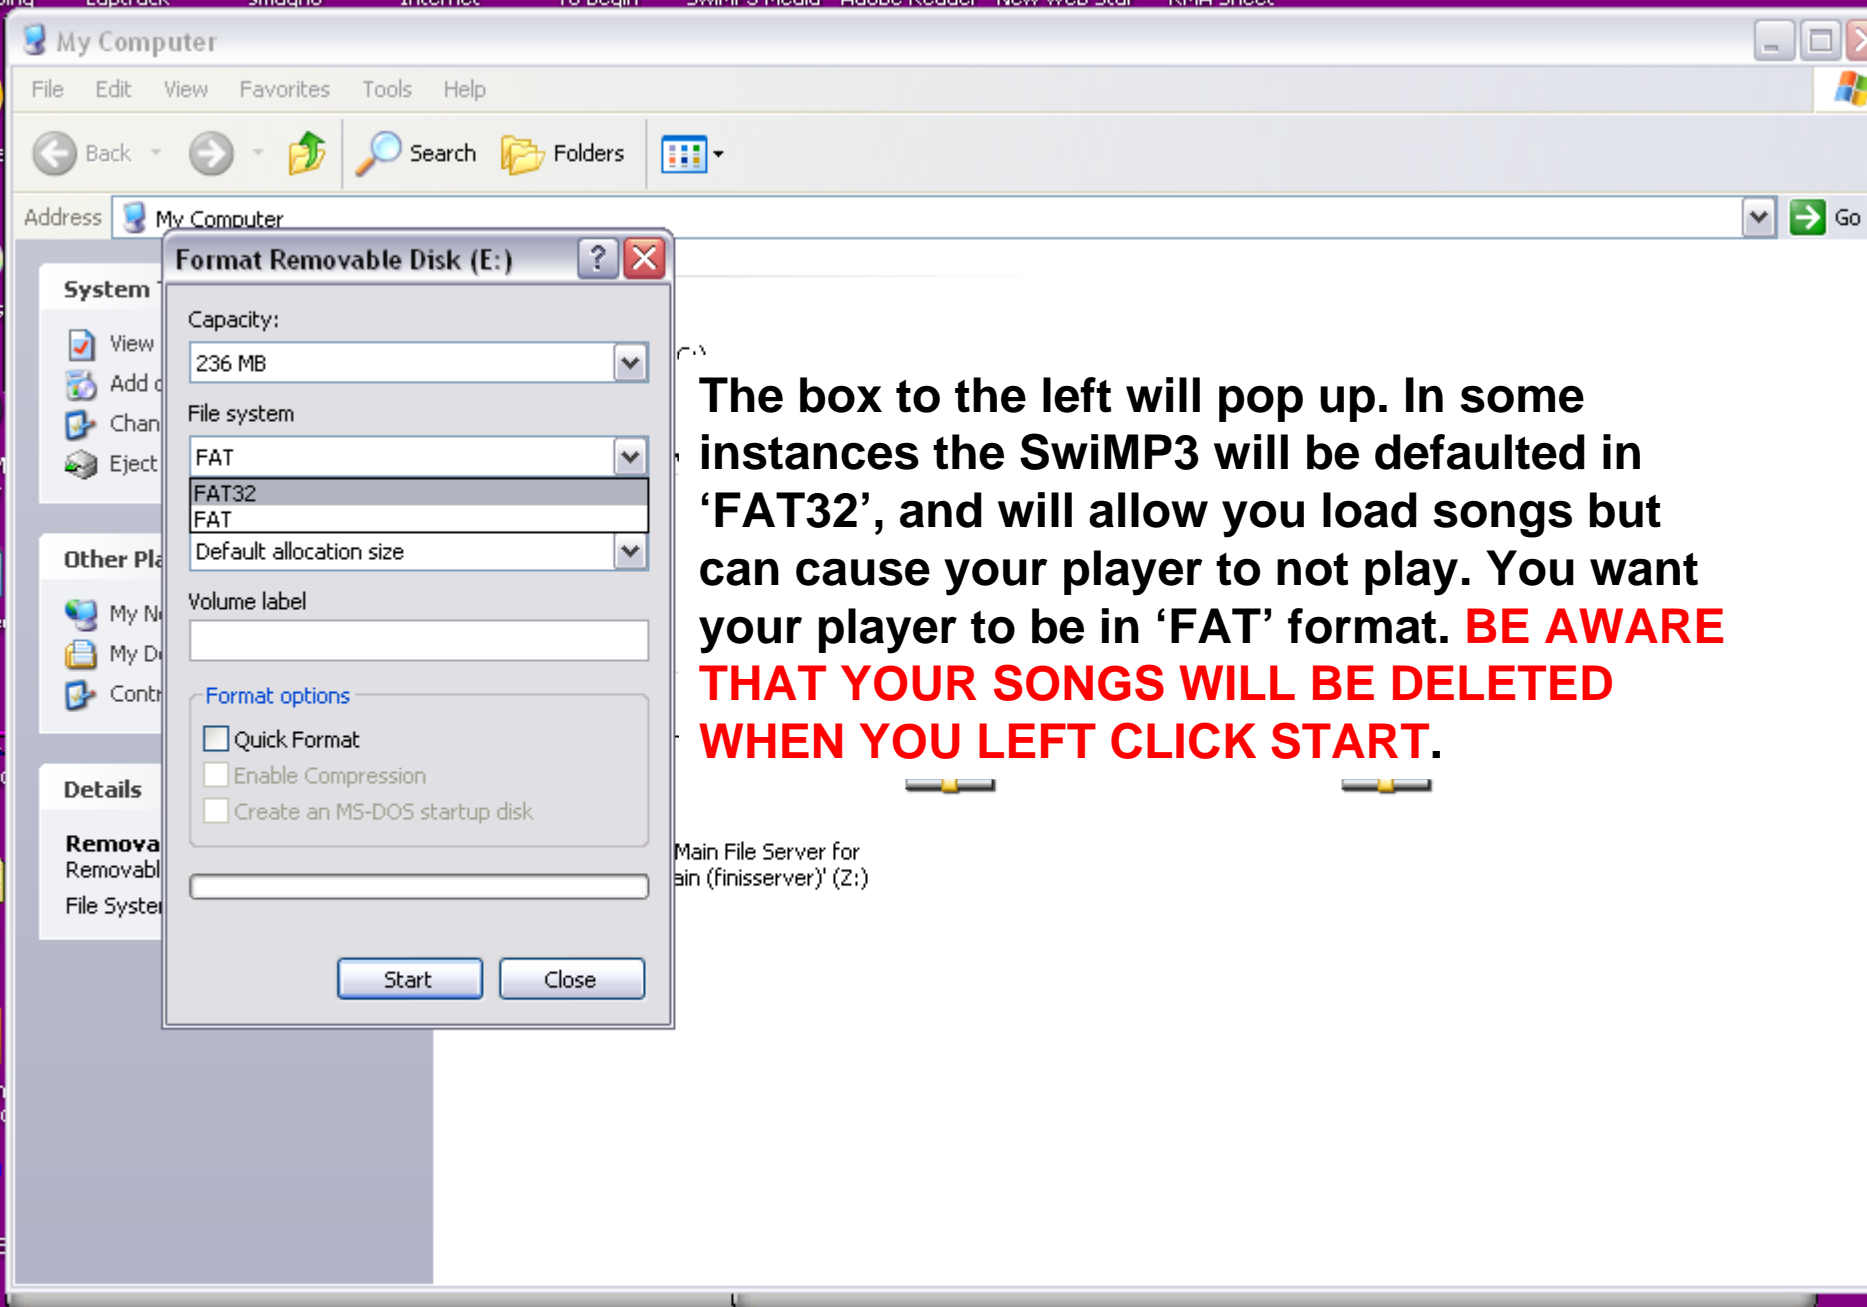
My Computer

File Edit View Favorites Tools Help

Back Search Folders

Address My Computer Go

System T
View
Add
Chan
Eject

Other Pla
My N
My D
Contr

Details
Remova
Removabl
File Syste

Format Removable Disk (E:)

Capacity:
236 MB

File system
FAT
FAT32
FAT

Default allocation size

Volume label

Format options
Quick Format
Enable Compression
Create an MS-DOS startup disk

Start Close

The box to the left will pop up. In some instances the SwiMP3 will be defaulted in ‘FAT32’, and will allow you load songs but can cause your player to not play. You want your player to be in ‘FAT’ format. BE AWARE THAT YOUR SONGS WILL BE DELETED WHEN YOU LEFT CLICK START.

Main File Server for
ain (finisserver)' (Z:)